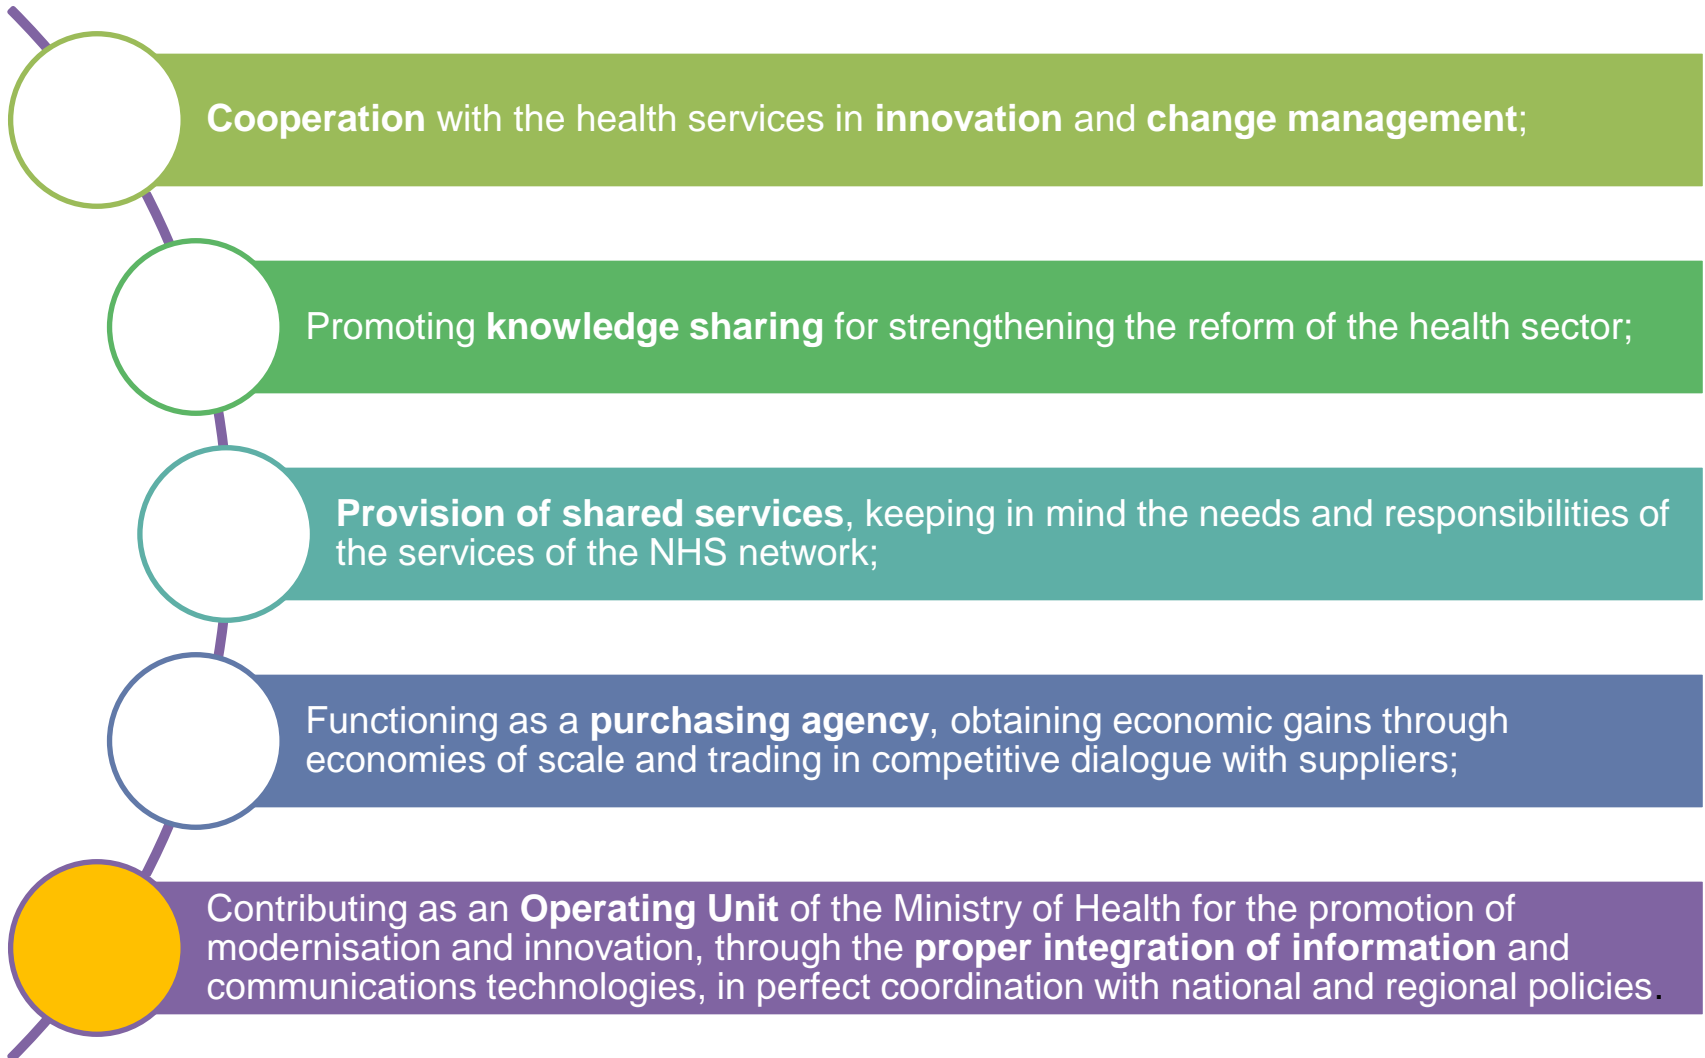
Cooperation with the health services in innovation and change management;

Promoting knowledge sharing for strengthening the reform of the health sector;

Provision of shared services, keeping in mind the needs and responsibilities of the services of the NHS network;

Functioning as a purchasing agency, obtaining economic gains through economies of scale and trading in competitive dialogue with suppliers;

Contributing as an Operating Unit of the Ministry of Health for the promotion of modernisation and innovation, through the proper integration of information and communications technologies, in perfect coordination with national and regional policies.